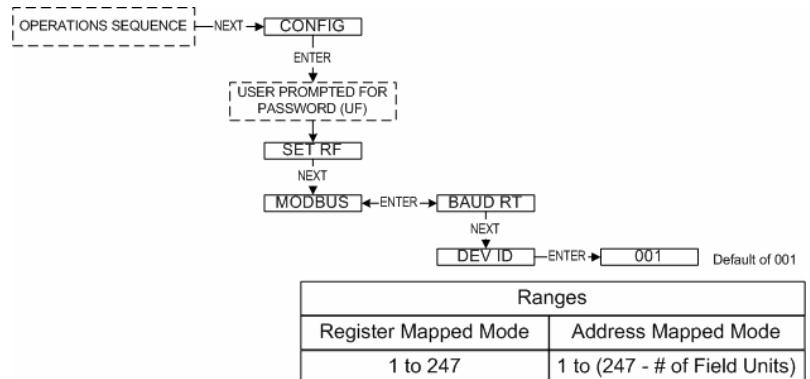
OPERATIONS SEQUENCE NEXT CONFIG

ENTER

USER PROMPTED FOR PASSWORD (UF)

SET RF

NEXT

MODBUS ENTER BAUD RT

NEXT

DEV ID ENTER 001 Default of 001

| Ranges | |
|---|---|
| Register Mapped Mode | Address Mapped Mode |
| 1 to 247 | 1 to (247 - # of Field Units) |